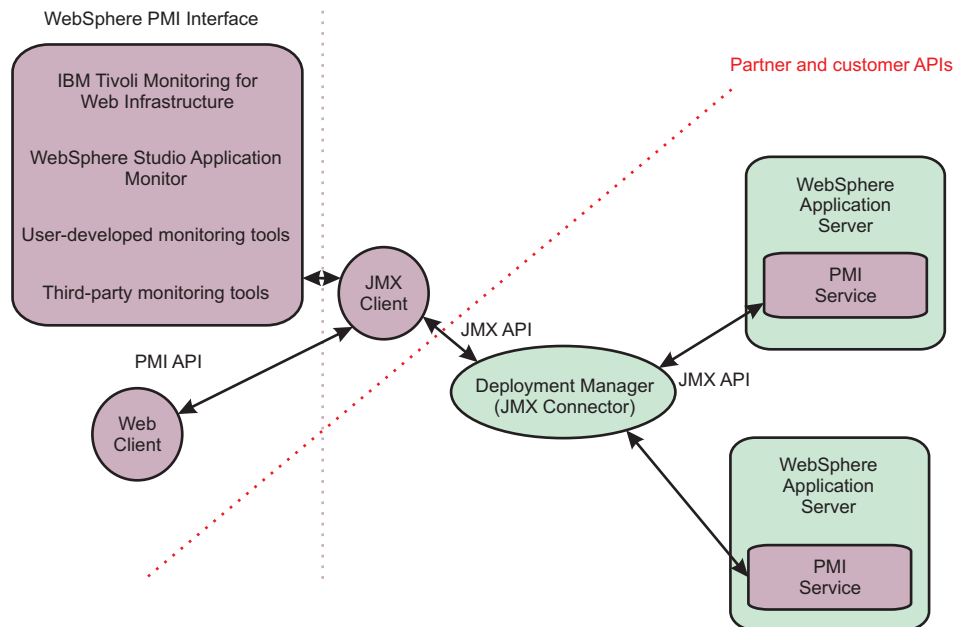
WebSphere PMI Interface

IBM Tivoli Monitoring for Web Infrastructure

WebSphere Studio Application Monitor

User-developed monitoring tools

Third-party monitoring tools

Partner and customer APIs

JMX Client

PMI API

Web Client

JMX API

Deployment Manager (JMX Connector)

JMX API

WebSphere Application Server

PMI Service

WebSphere Application Server

PMI Service